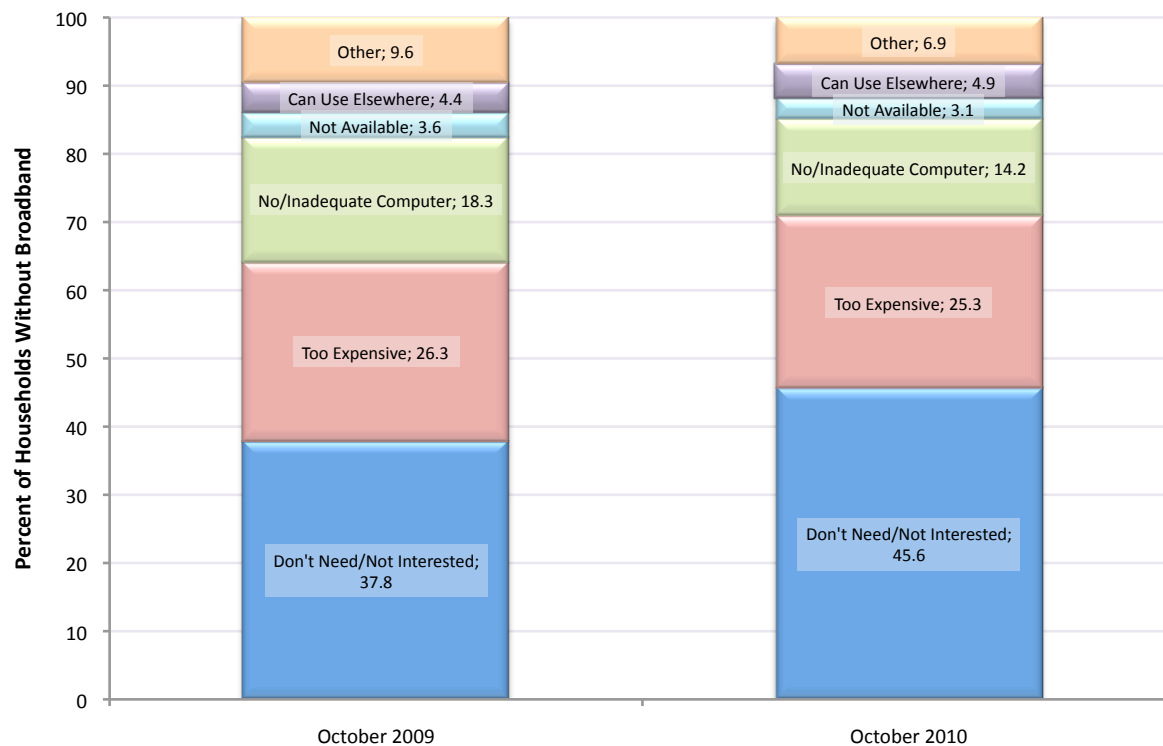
Percent of Households Without Broadband

100
90
80
70
60
50
40
30
20
10
0

Other; 9.6
Can Use Elsewhere; 4.4
Not Available; 3.6
No/Inadequate Computer; 18.3
Too Expensive; 26.3
Don't Need/Not Interested; 37.8

Other; 6.9
Can Use Elsewhere; 4.9
Not Available; 3.1
No/Inadequate Computer; 14.2
Too Expensive; 25.3
Don't Need/Not Interested; 45.6

October 2009
October 2010